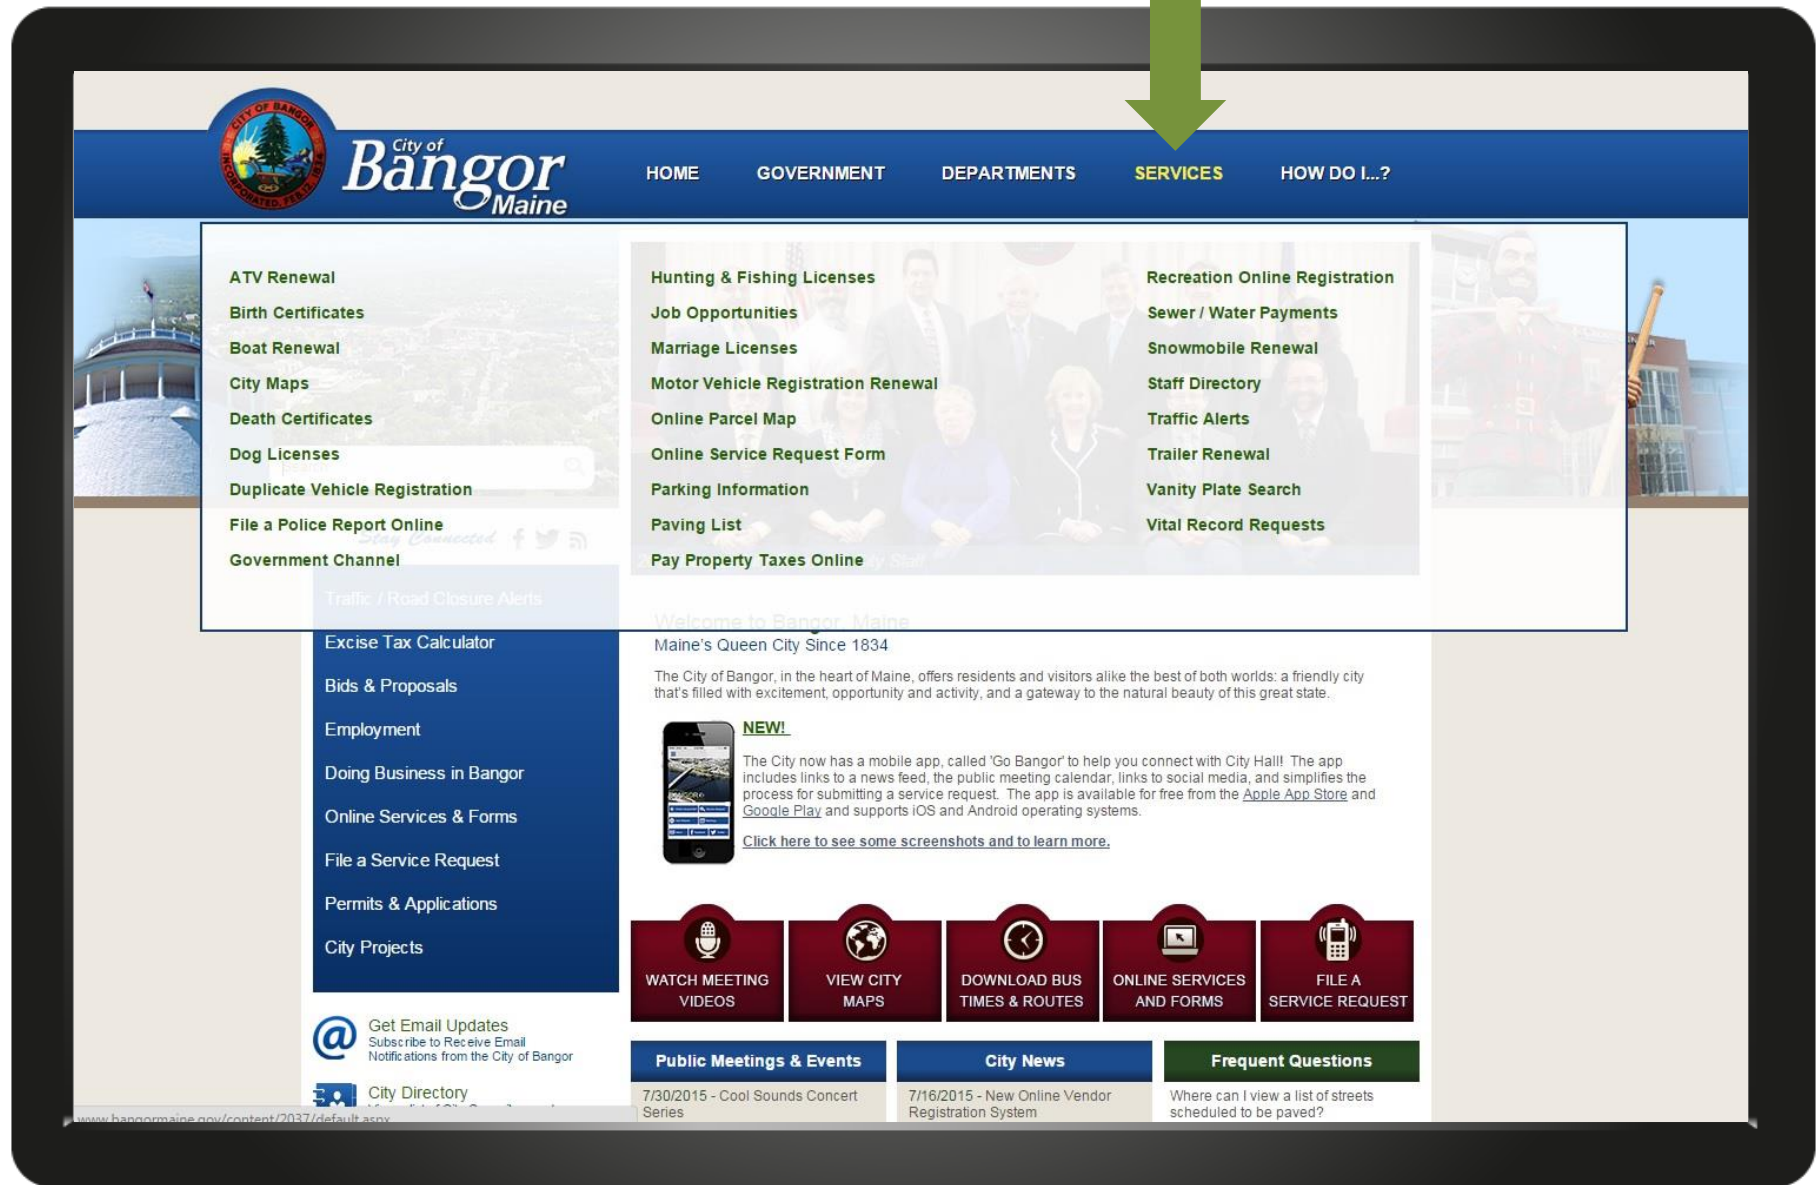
City of Bangor Maine

CITY OF BANGOR INCORPORATED FEB. 12, 1834

HOME GOVERNMENT DEPARTMENTS SERVICES HOW DO I...?

ATV Renewal
Birth Certificates
Boat Renewal
City Maps
Death Certificates
Dog Licenses
Duplicate Vehicle Registration
File a Police Report Online
Government Channel

Hunting & Fishing Licenses
Job Opportunities
Marriage Licenses
Motor Vehicle Registration Renewal
Online Parcel Map
Online Service Request Form
Parking Information
Paving List
Pay Property Taxes Online

Recreation Online Registration
Sewer / Water Payments
Snowmobile Renewal
Staff Directory
Traffic Alerts
Trailer Renewal
Vanity Plate Search
Vital Record Requests

Stay Connected

Traffic / Road Closure Alerts
Excise Tax Calculator
Bids & Proposals
Employment
Doing Business in Bangor
Online Services & Forms
File a Service Request
Permits & Applications
City Projects

Get Email Updates
Subscribe to Receive Email Notifications from the City of Bangor

City Directory

Welcome to Bangor, Maine
Maine's Queen City Since 1834

The City of Bangor, in the heart of Maine, offers residents and visitors alike the best of both worlds: a friendly city that's filled with excitement, opportunity and activity, and a gateway to the natural beauty of this great state.

NEW!

The City now has a mobile app, called 'Go Bangor' to help you connect with City Hall! The app includes links to a news feed, the public meeting calendar, links to social media, and simplifies the process for submitting a service request. The app is available for free from the Apple App Store and Google Play and supports iOS and Android operating systems.

Click here to see some screenshots and to learn more.

WATCH MEETING VIDEOS
VIEW CITY MAPS
DOWNLOAD BUS TIMES & ROUTES
ONLINE SERVICES AND FORMS
FILE A SERVICE REQUEST

Public Meetings & Events
7/30/2015 - Cool Sounds Concert Series

City News
7/16/2015 - New Online Vendor Registration System

Frequent Questions
Where can I view a list of streets scheduled to be paved?

www.bangormaine.gov/content/2037/default.aspx